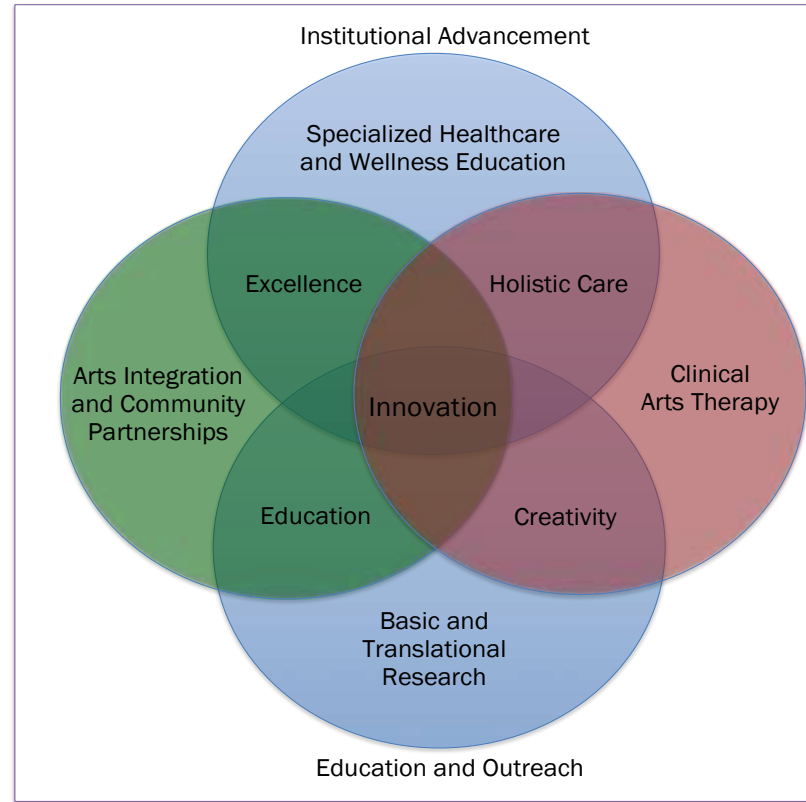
Institutional Advancement

Specialized Healthcare and Wellness Education

Excellence

Holistic Care

Arts Integration and Community Partnerships

Innovation

Clinical Arts Therapy

Education

Creativity

Basic and Translational Research

Education and Outreach